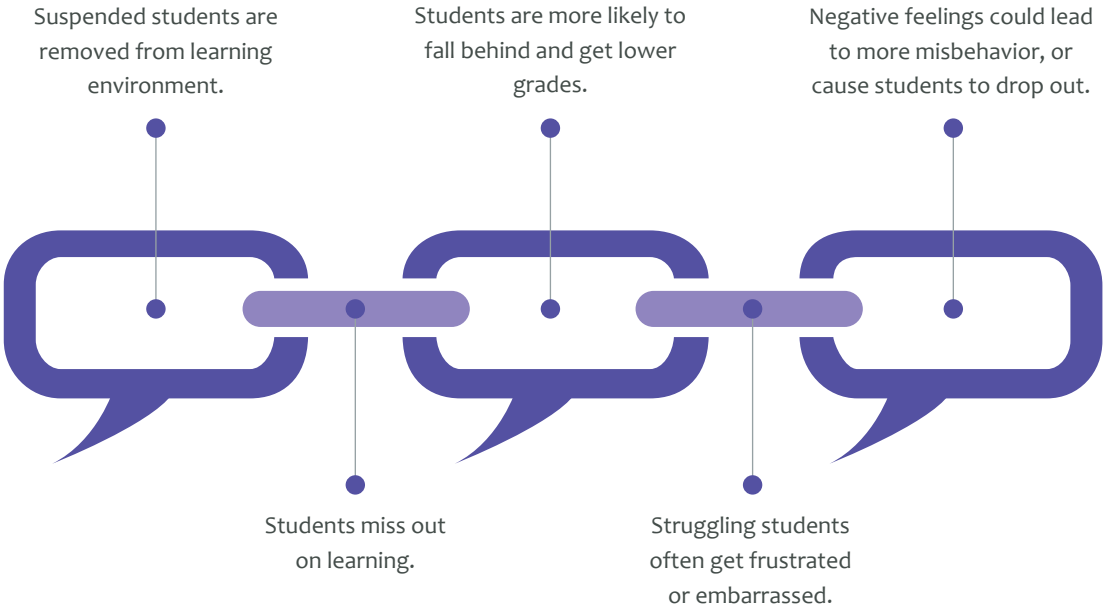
Suspended students are removed from learning environment.

Students miss out on learning.

Students are more likely to fall behind and get lower grades.

Struggling students often get frustrated or embarrassed.

Negative feelings could lead to more misbehavior, or cause students to drop out.